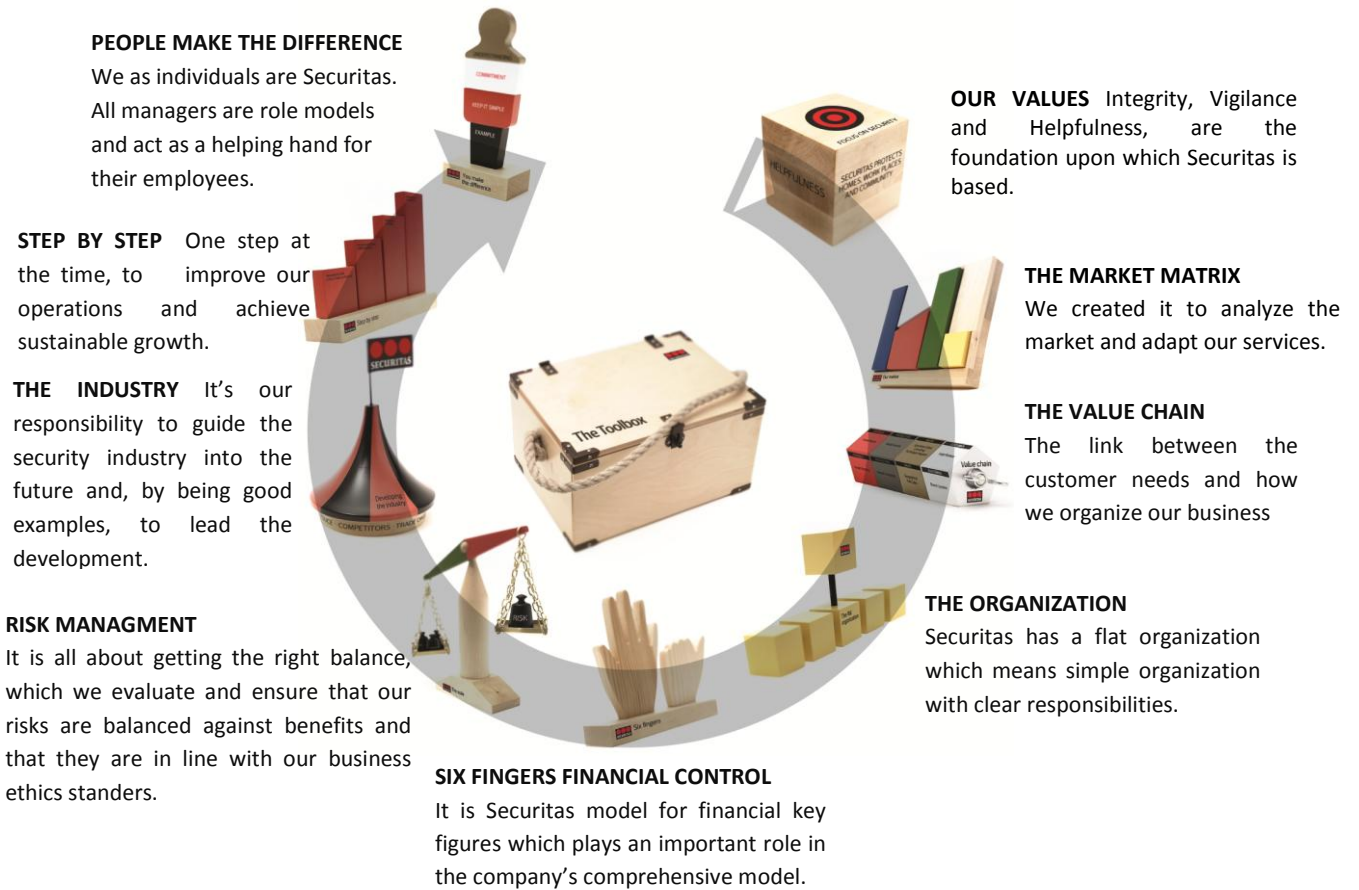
PEOPLE MAKE THE DIFFERENCE
We as individuals are Securitas. All managers are role models and act as a helping hand for their employees.

OUR VALUES Integrity, Vigilance and Helpfulness, are the foundation upon which Securitas is based.

STEP BY STEP One step at the time, to improve our operations and achieve sustainable growth.

THE MARKET MATRIX
We created it to analyze the market and adapt our services.

THE INDUSTRY It's our responsibility to guide the security industry into the future and, by being good examples, to lead the development.

THE VALUE CHAIN
The link between the customer needs and how we organize our business

COMMITMENT
KEEP IT SIMPLE
EXAMPLE
You make the difference

HELPFULNESS
FOCUS ON SECURITY
SECURITAS PROTECTS HOMES, WORK PLACES AND COMMUNITY

Step by step

SECURITAS

Developing the industry
COMPETITORS TRADE

The Toolbox

Value chain

The flat organization

RISK

Six fingers

THE ORGANIZATION
Securitas has a flat organization which means simple organization with clear responsibilities.

RISK MANAGMENT
It is all about getting the right balance, which we evaluate and ensure that our risks are balanced against benefits and that they are in line with our business ethics standers.

SIX FINGERS FINANCIAL CONTROL
It is Securitas model for financial key figures which plays an important role in the company's comprehensive model.